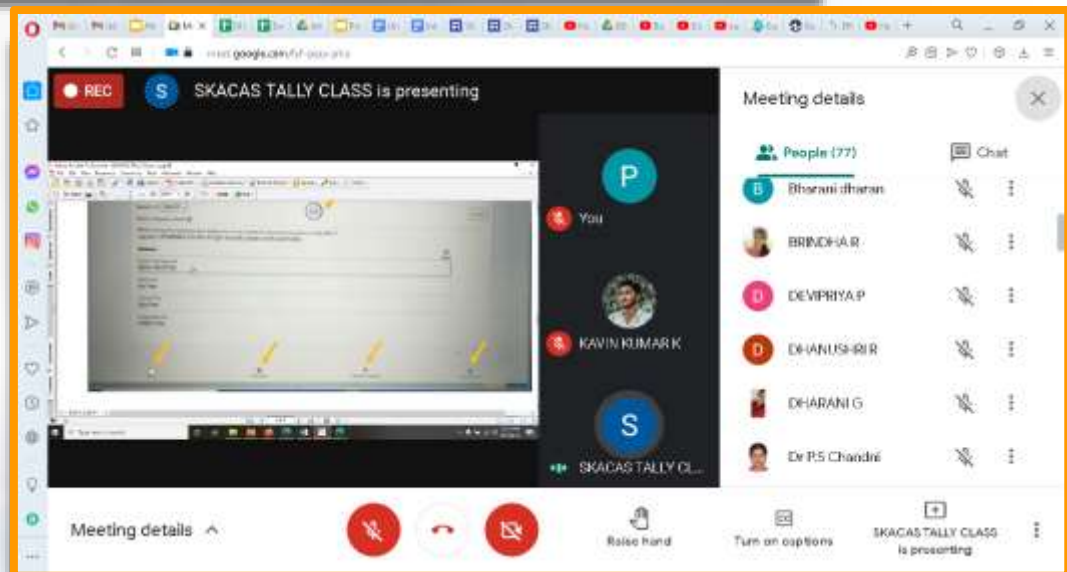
meet.google.com/

REC

S SKACAS TALLY CLASS is presenting

Meeting details

People (77)

Chat

B Bharani dharan

BRINDHA R

D DEVIPRIYA P

D DHANUSHRI R

DHARANI G

Dr P.S Chandni

P

You

KAVIN KUMAR K

S

SKACAS TALLY CL...

Meeting details

Raise hand

Turn on captions

SKACAS TALLY CLASS is presenting